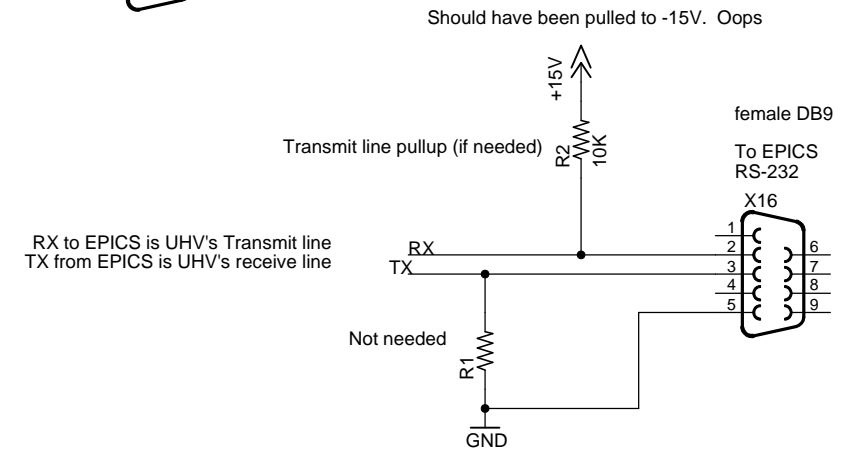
Should have been pulled to -15V. Oops

+15V

female DB9

Transmit line pullup (if needed)

R2
10K

To EPICS
RS-232

X16

RX to EPICS is UHV's Transmit line
TX from EPICS is UHV's receive line

RX
TX

1
2
3
4
5
6
7
8
9

Not needed

R1

GND